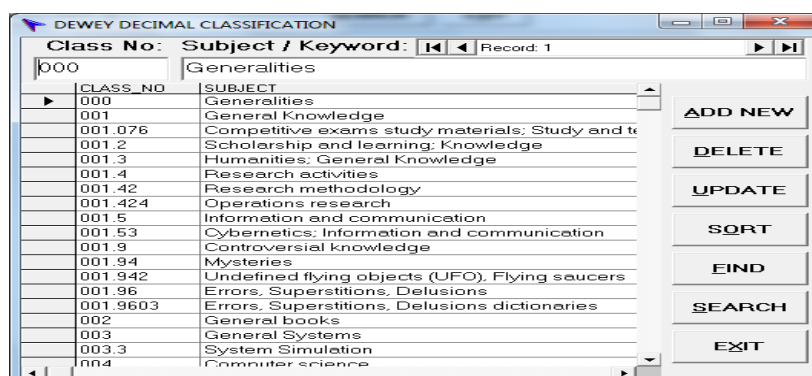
DEWEY DECIMAL CLASSIFICATION

Class No: Subject / Keyword: Record: 1

000 Generalities

| CLASS_NO | SUBJECT |
|---|---|
| 000 | Generalities |
| 001 | General Knowledge |
| 001.076 | Competitive exams study materials; Study and te |
| 001.2 | Scholarship and learning; Knowledge |
| 001.3 | Humanities; General Knowledge |
| 001.4 | Research activities |
| 001.42 | Research methodology |
| 001.424 | Operations research |
| 001.5 | Information and communication |
| 001.53 | Cybernetics; Information and communication |
| 001.9 | Controversial knowledge |
| 001.94 | Mysteries |
| 001.942 | Undefined flying objects (UFO), Flying saucers |
| 001.96 | Errors, Superstitions, Delusions |
| 001.9603 | Errors, Superstitions, Delusions dictionaries |
| 002 | General books |
| 003 | General Systems |
| 003.3 | System Simulation |
| 004 | Computer science |

ADD NEW
DELETE
UPDATE
SORT
FIND
SEARCH
EXIT